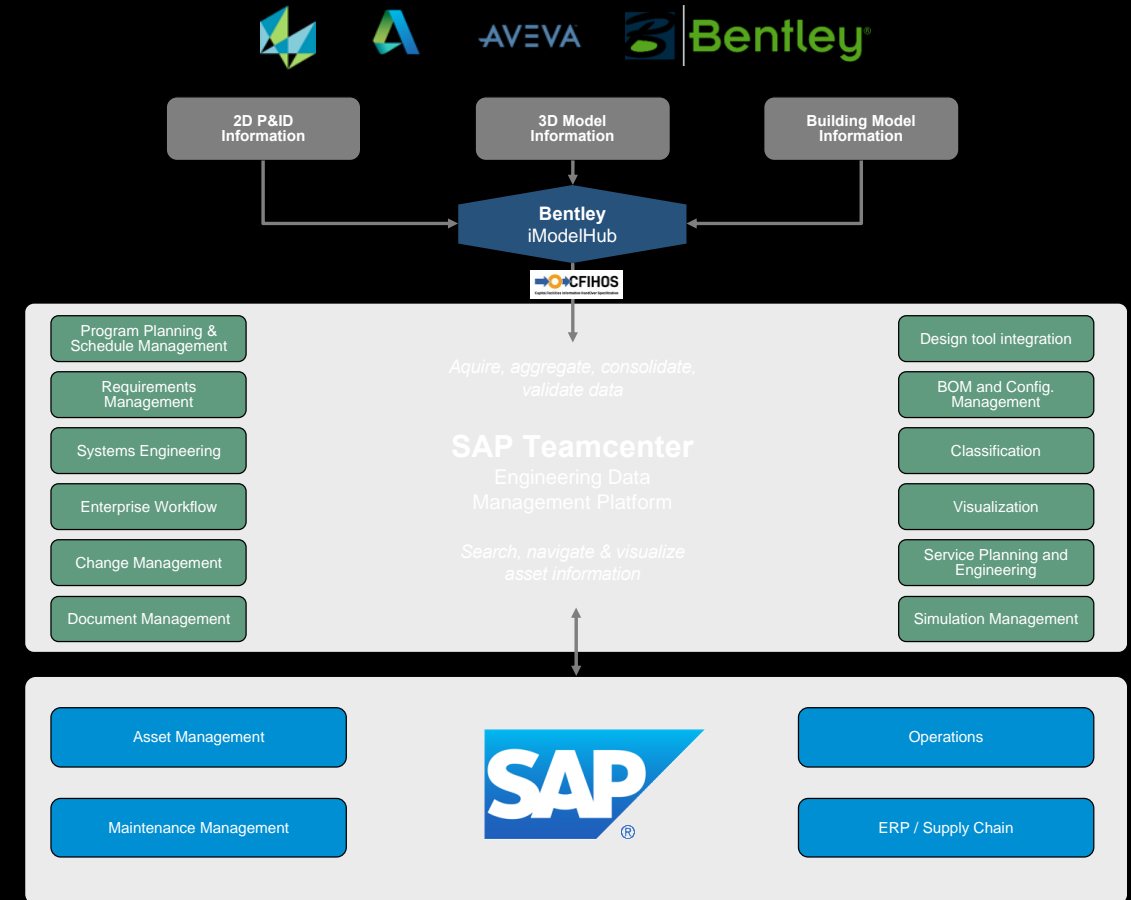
AVEVA Bentley®

2D P&ID Information

3D Model Information

Building Model Information

Bentley iModelHub

CFIHOS

Program Planning & Schedule Management

Requirements Management

Systems Engineering

Enterprise Workflow

Change Management

Document Management

Aquire, aggregate, consolidate, validate data

SAP Teamcenter
Engineering Data Management Platform

Search, navigate & visualize asset information

Design tool integration

BOM and Config. Management

Classification

Visualization

Service Planning and Engineering

Simulation Management

Asset Management

Maintenance Management

SAP®

Operations

ERP / Supply Chain